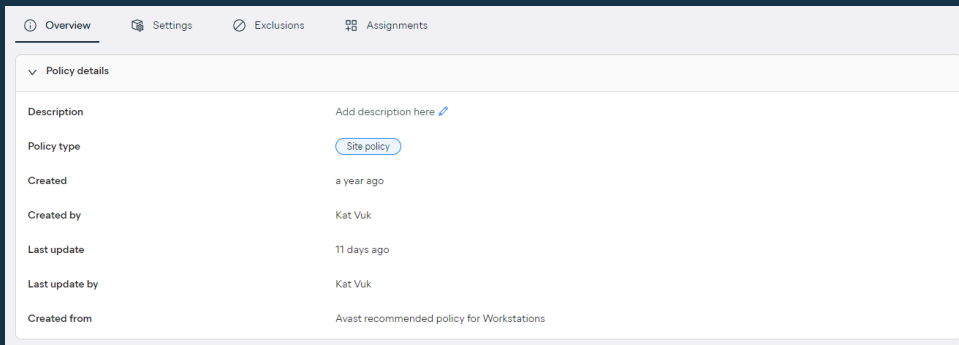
Overview Settings Exclusions Assignments

Policy details

| | |
|---|---|
| Description | Add description here |
| Policy type | Site policy |
| Created | a year ago |
| Created by | Kat Vuk |
| Last update | 11 days ago |
| Last update by | Kat Vuk |
| Created from | Avast recommended policy for Workstations |